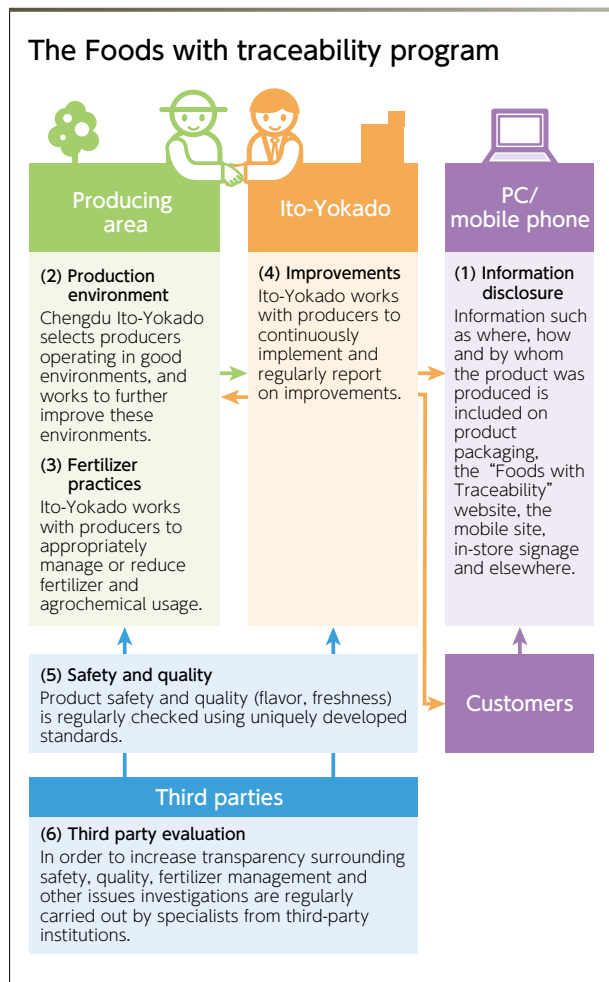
The Foods with traceability program

Producing area

(2) Production environment
Chengdu Ito-Yokado selects producers operating in good environments, and works to further improve these environments.

(3) Fertilizer practices
Ito-Yokado works with producers to appropriately manage or reduce fertilizer and agrochemical usage.

Ito-Yokado

(4) Improvements
Ito-Yokado works with producers to continuously implement and regularly report on improvements.

PC/ mobile phone

(1) Information disclosure
Information such as where, how and by whom the product was produced is included on product packaging, the "Foods with Traceability" website, the mobile site, in-store signage and elsewhere.

(5) Safety and quality
Product safety and quality (flavor, freshness) is regularly checked using uniquely developed standards.

Customers

Third parties

(6) Third party evaluation
In order to increase transparency surrounding safety, quality, fertilizer management and other issues investigations are regularly carried out by specialists from third-party institutions.